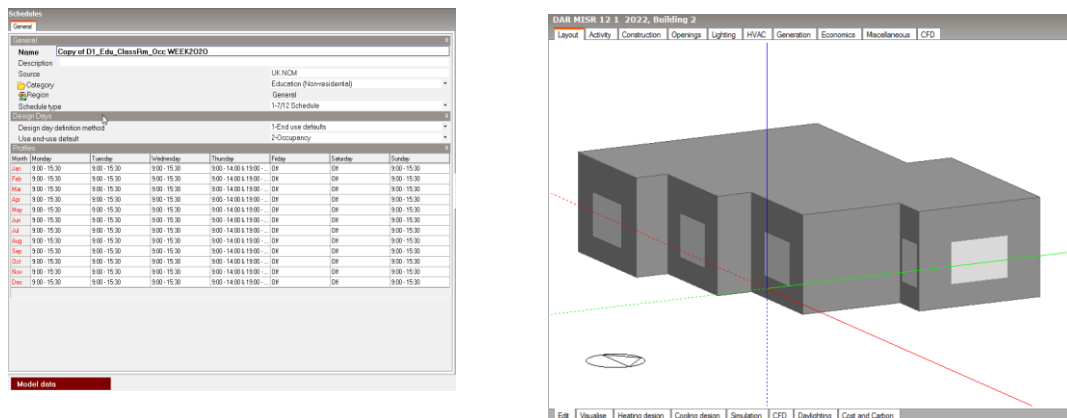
Schedules
General

General
Name Copy of D1_Edu_ClassRm_Occ WEEK2020
Description
Source UK NCM
Category Education (Non-residential)
Region General
Schedule type 1-7/12 Schedule
Design Days
Design day definition method 1-End use defaults
Use end-use default 2-Occupancy
Profiles

| Month | Monday | Tuesday | Wednesday | Thursday | Friday | Saturday | Sunday |
|---|---|---|---|---|---|---|---|
| Jan | 9:00 - 15:30 | 9:00 - 15:30 | 9:00 - 15:30 | 9:00 - 14:00 & 19:00 - ... | Off | Off | 9:00 - 15:30 |
| Feb | 9:00 - 15:30 | 9:00 - 15:30 | 9:00 - 15:30 | 9:00 - 14:00 & 19:00 - ... | Off | Off | 9:00 - 15:30 |
| Mar | 9:00 - 15:30 | 9:00 - 15:30 | 9:00 - 15:30 | 9:00 - 14:00 & 19:00 - ... | Off | Off | 9:00 - 15:30 |
| Apr | 9:00 - 15:30 | 9:00 - 15:30 | 9:00 - 15:30 | 9:00 - 14:00 & 19:00 - ... | Off | Off | 9:00 - 15:30 |
| May | 9:00 - 15:30 | 9:00 - 15:30 | 9:00 - 15:30 | 9:00 - 14:00 & 19:00 - ... | Off | Off | 9:00 - 15:30 |
| Jun | 9:00 - 15:30 | 9:00 - 15:30 | 9:00 - 15:30 | 9:00 - 14:00 & 19:00 - ... | Off | Off | 9:00 - 15:30 |
| Jul | 9:00 - 15:30 | 9:00 - 15:30 | 9:00 - 15:30 | 9:00 - 14:00 & 19:00 - ... | Off | Off | 9:00 - 15:30 |
| Aug | 9:00 - 15:30 | 9:00 - 15:30 | 9:00 - 15:30 | 9:00 - 14:00 & 19:00 - ... | Off | Off | 9:00 - 15:30 |
| Sep | 9:00 - 15:30 | 9:00 - 15:30 | 9:00 - 15:30 | 9:00 - 14:00 & 19:00 - ... | Off | Off | 9:00 - 15:30 |
| Oct | 9:00 - 15:30 | 9:00 - 15:30 | 9:00 - 15:30 | 9:00 - 14:00 & 19:00 - ... | Off | Off | 9:00 - 15:30 |
| Nov | 9:00 - 15:30 | 9:00 - 15:30 | 9:00 - 15:30 | 9:00 - 14:00 & 19:00 - ... | Off | Off | 9:00 - 15:30 |
| Dec | 9:00 - 15:30 | 9:00 - 15:30 | 9:00 - 15:30 | 9:00 - 14:00 & 19:00 - ... | Off | Off | 9:00 - 15:30 |

Model data

DAR MISR 12 1 2022, Building 2
Layout Activity Construction Openings Lighting HVAC Generation Economics Miscellaneous CFD

Edit Visualise Heating design Cooling design Simulation CFD Daylighting Cost and Carbon